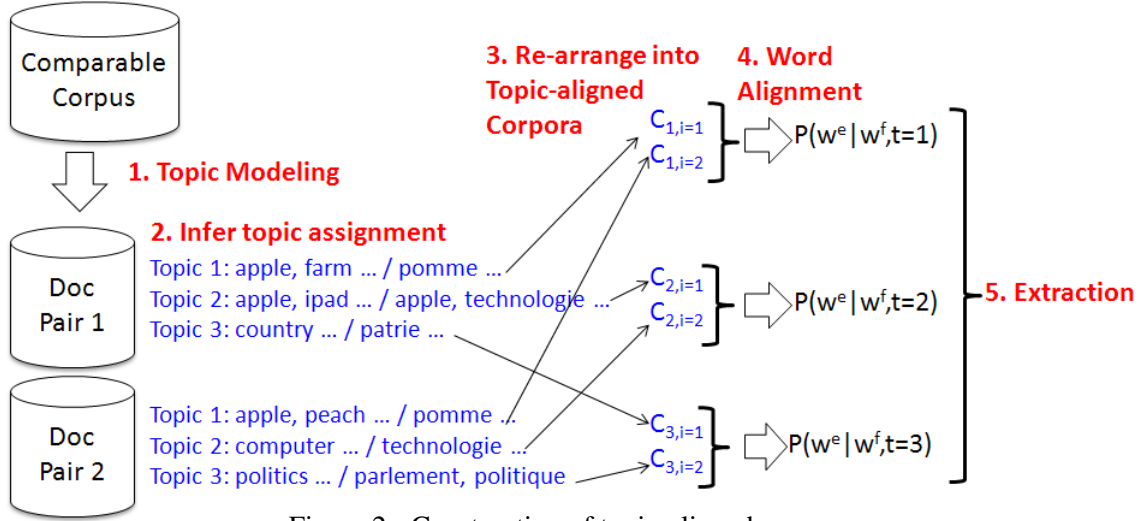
Comparable Corpus

1. Topic Modeling

Doc Pair 1

2. Infer topic assignment

Topic 1: apple, farm … / pomme …
Topic 2: apple, ipad … / apple, technologie …
Topic 3: country … / patrie …

Doc Pair 2

Topic 1: apple, peach … / pomme …
Topic 2: computer … / technologie …
Topic 3: politics … / parlement, politique

3. Re-arrange into Topic-aligned Corpora

$C_{1,i=1}$
$C_{1,i=2}$

$C_{2,i=1}$
$C_{2,i=2}$

$C_{3,i=1}$
$C_{3,i=2}$

4. Word Alignment

$P(w^e|w^f,t=1)$

$P(w^e|w^f,t=2)$

$P(w^e|w^f,t=3)$

5. Extraction

Figure 2: Construction of topic-aligned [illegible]